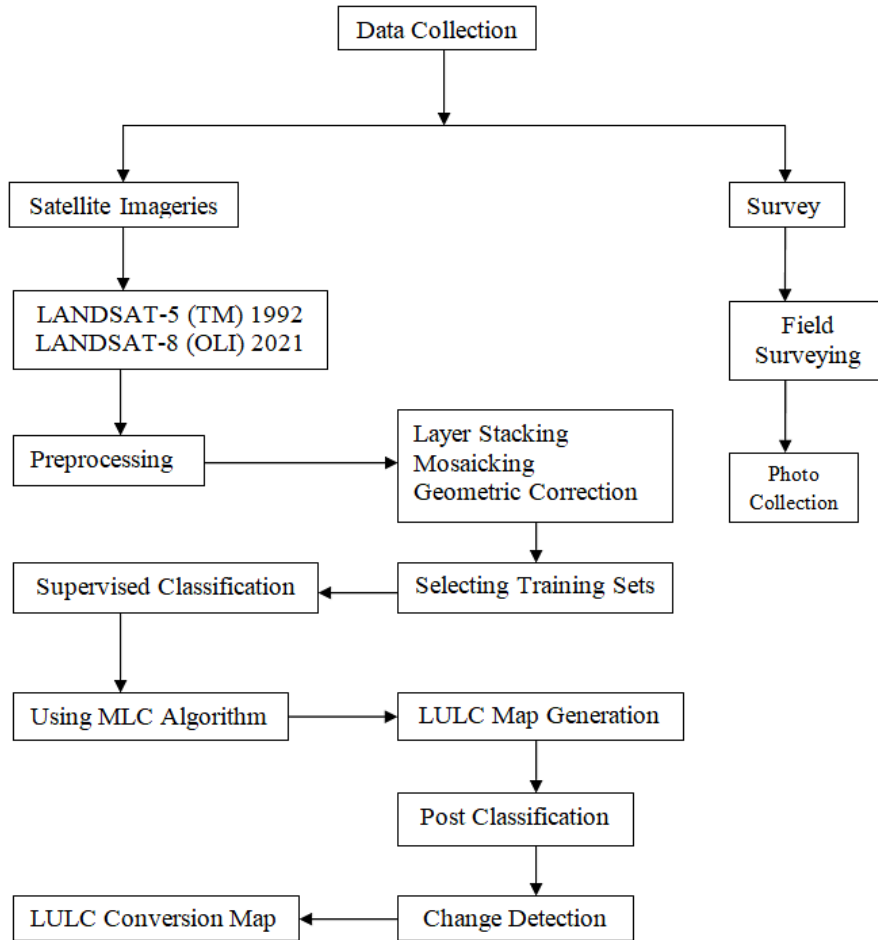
Data Collection

Satellite Imageries

Survey

LANDSAT-5 (TM) 1992
LANDSAT-8 (OLI) 2021

Field Surveying

Preprocessing

Layer Stacking
Mosaicking
Geometric Correction

Photo Collection

Supervised Classification

Selecting Training Sets

Using MLC Algorithm

LULC Map Generation

Post Classification

LULC Conversion Map

Change Detection